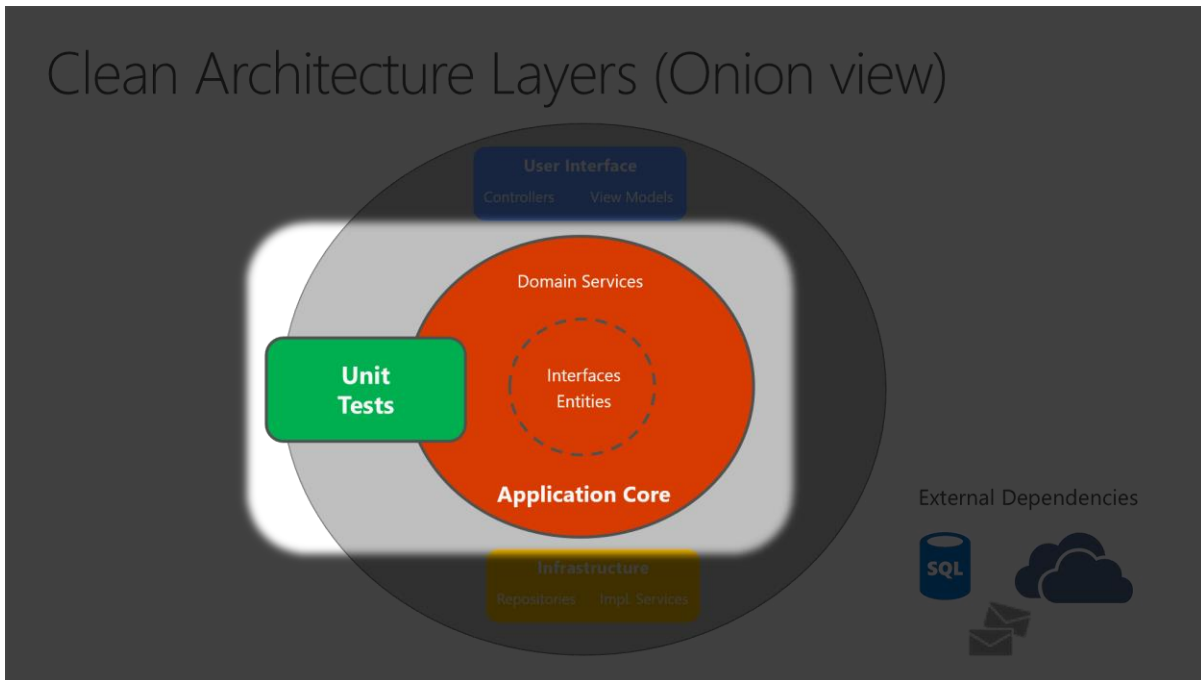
Clean Architecture Layers (Onion view)

User Interface
Controllers View Models

Domain Services

Unit Tests

Interfaces
Entities

Application Core

Infrastructure
Repositories Impl. Services

External Dependencies

SQL